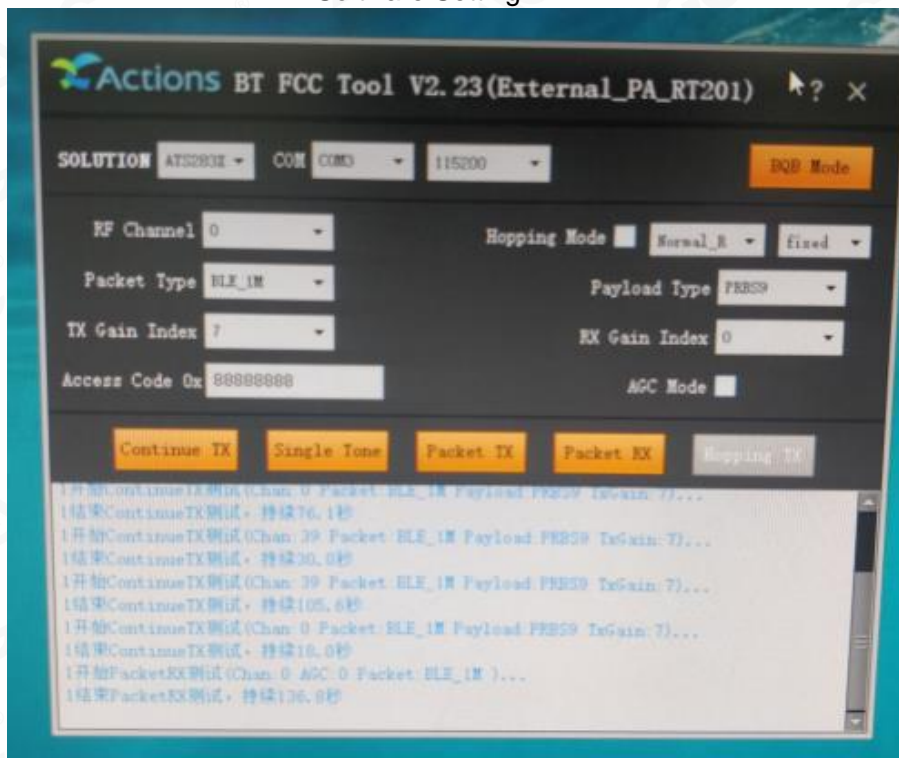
Software Setting

Actions BT FCC Tool V2.23(External_PA_RT201) ? ×

SOLUTION ATS283X COM COM3 115200 BQB Mode

RF Channel 0
Hopping Mode Normal_R fixed
Packet Type BLE_1M
Payload Type PRBS9
TX Gain Index 7
RX Gain Index 0
Access Code 0x 88888888
AGC Mode

Continue TX Single Tone Packet TX Packet RX Hopping TX

1开始ContinueTX测试(Chan:0 Packet:BLE_1M Payload:PRBS9 TxGain:7)...
1结束ContinueTX测试, 持续76.1秒
1开始ContinueTX测试(Chan:39 Packet:BLE_1M Payload:PRBS9 TxGain:7)...
1结束ContinueTX测试, 持续30.0秒
1开始ContinueTX测试(Chan:39 Packet:BLE_1M Payload:PRBS9 TxGain:7)...
1结束ContinueTX测试, 持续105.6秒
1开始ContinueTX测试(Chan:0 Packet:BLE_1M Payload:PRBS9 TxGain:7)...
1结束ContinueTX测试, 持续18.0秒
1开始PacketRX测试(Chan:0 AGC:0 Packet:BLE_1M )...
1结束PacketRX测试, 持续136.8秒